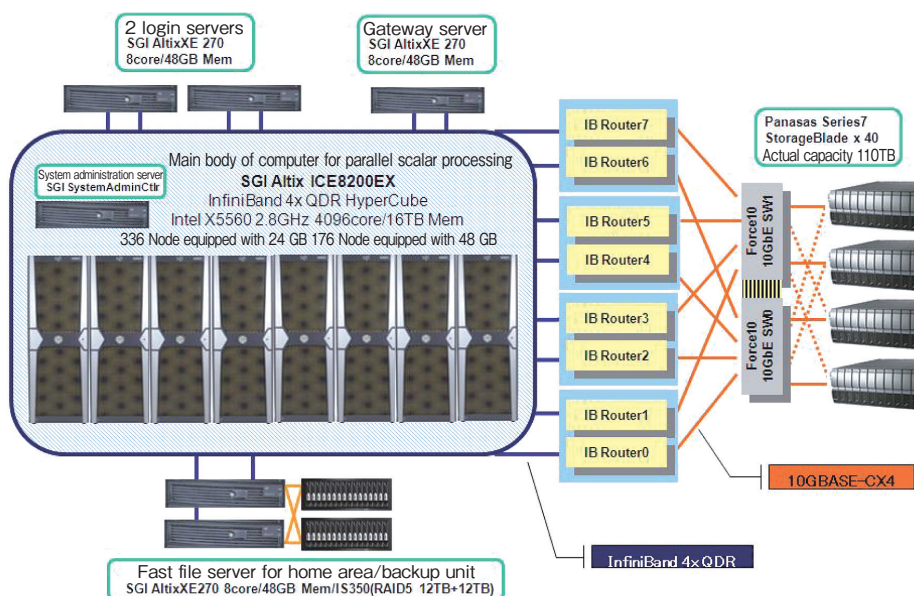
2 login servers
SGI AltixXE 270
8core/48GB Mem

Gateway server
SGI AltixXE 270
8core/48GB Mem

Panasas Series7
StorageBlade x 40
Actual capacity 110TB

System administration server
SGI SystemAdminCtlr

Main body of computer for parallel scalar processing
SGI Altix ICE8200EX
InfiniBand 4x QDR HyperCube
Intel X5560 2.8GHz 4096core/16TB Mem
336 Node equipped with 24 GB 176 Node equipped with 48 GB

IB Router7
IB Router6
IB Router5
IB Router4
IB Router3
IB Router2
IB Router1
IB Router0

Force10 10GbE SW1
Force10 10GbE SW0

10GBASE-CX4

InfiniBand 4xQDR

Fast file server for home area/backup unit
SGI AltixXE270 8core/48GB Mem/IS350(RAID5 12TB+12TB)